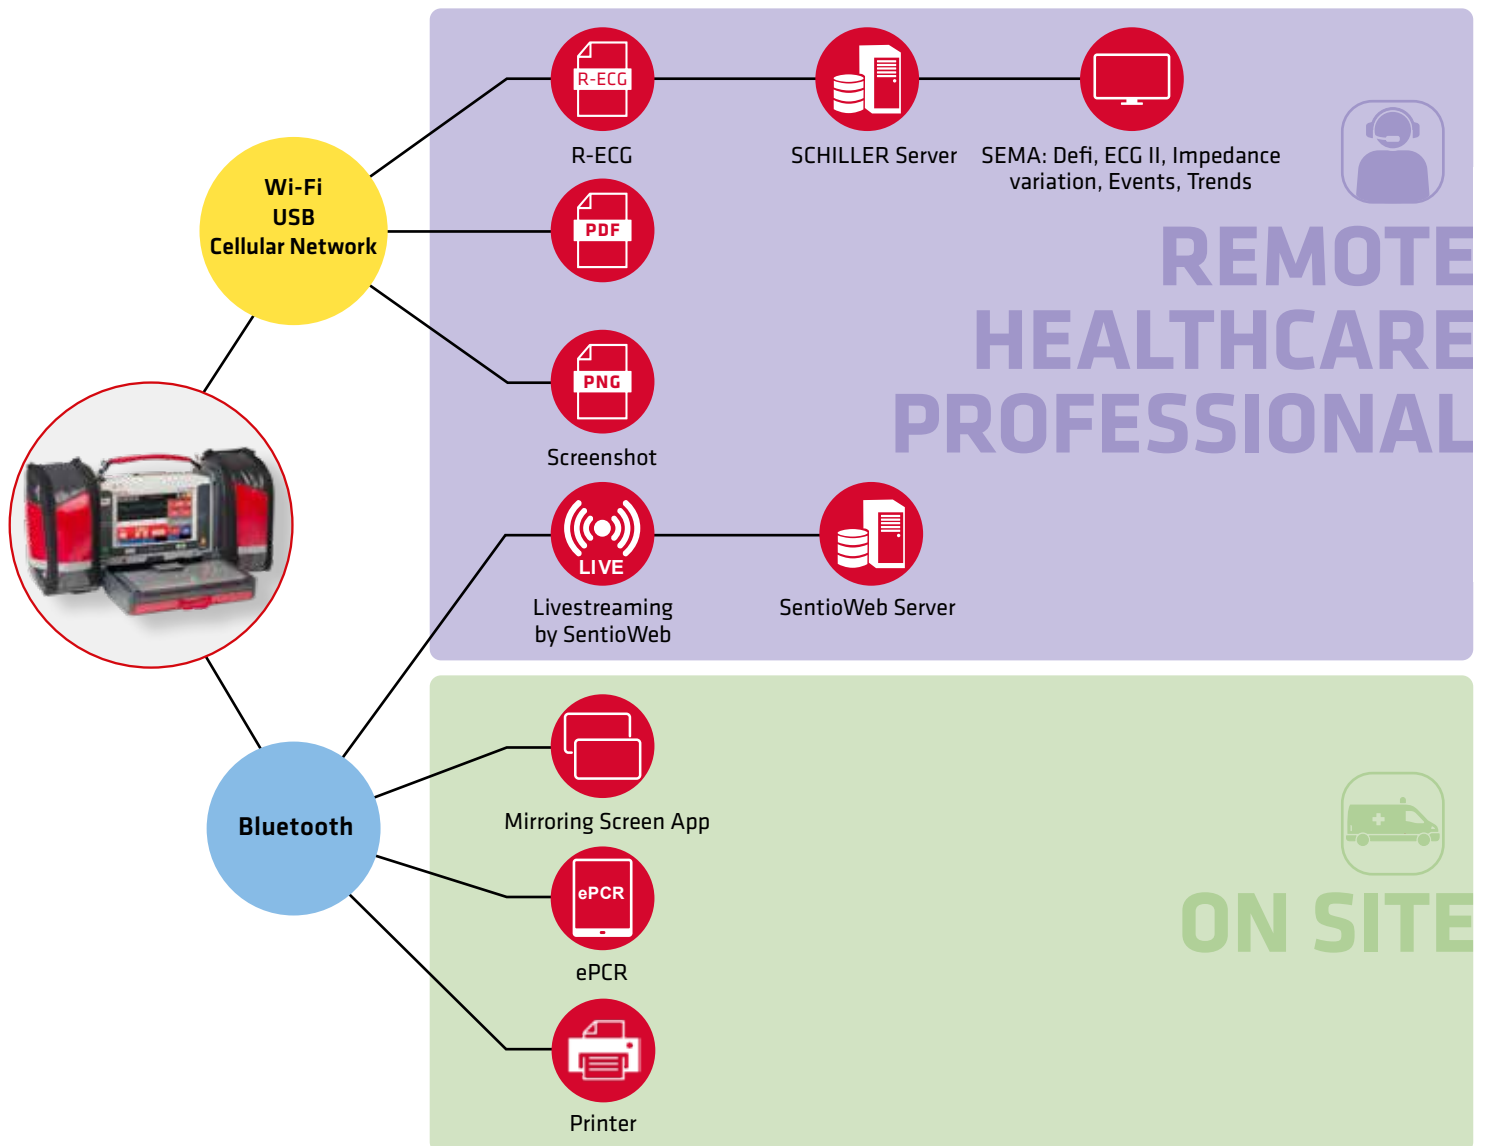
Wi-Fi
USB
Cellular Network

R-ECG

R-ECG

SCHILLER Server

SEMA: Defi, ECG II, Impedance variation, Events, Trends

PDF

REMOTE HEALTHCARE PROFESSIONAL

PNG

Screenshot

LIVE

Livestreaming by SentioWeb

SentioWeb Server

Bluetooth

Mirroring Screen App

ePCR

ePCR

ON SITE

Printer